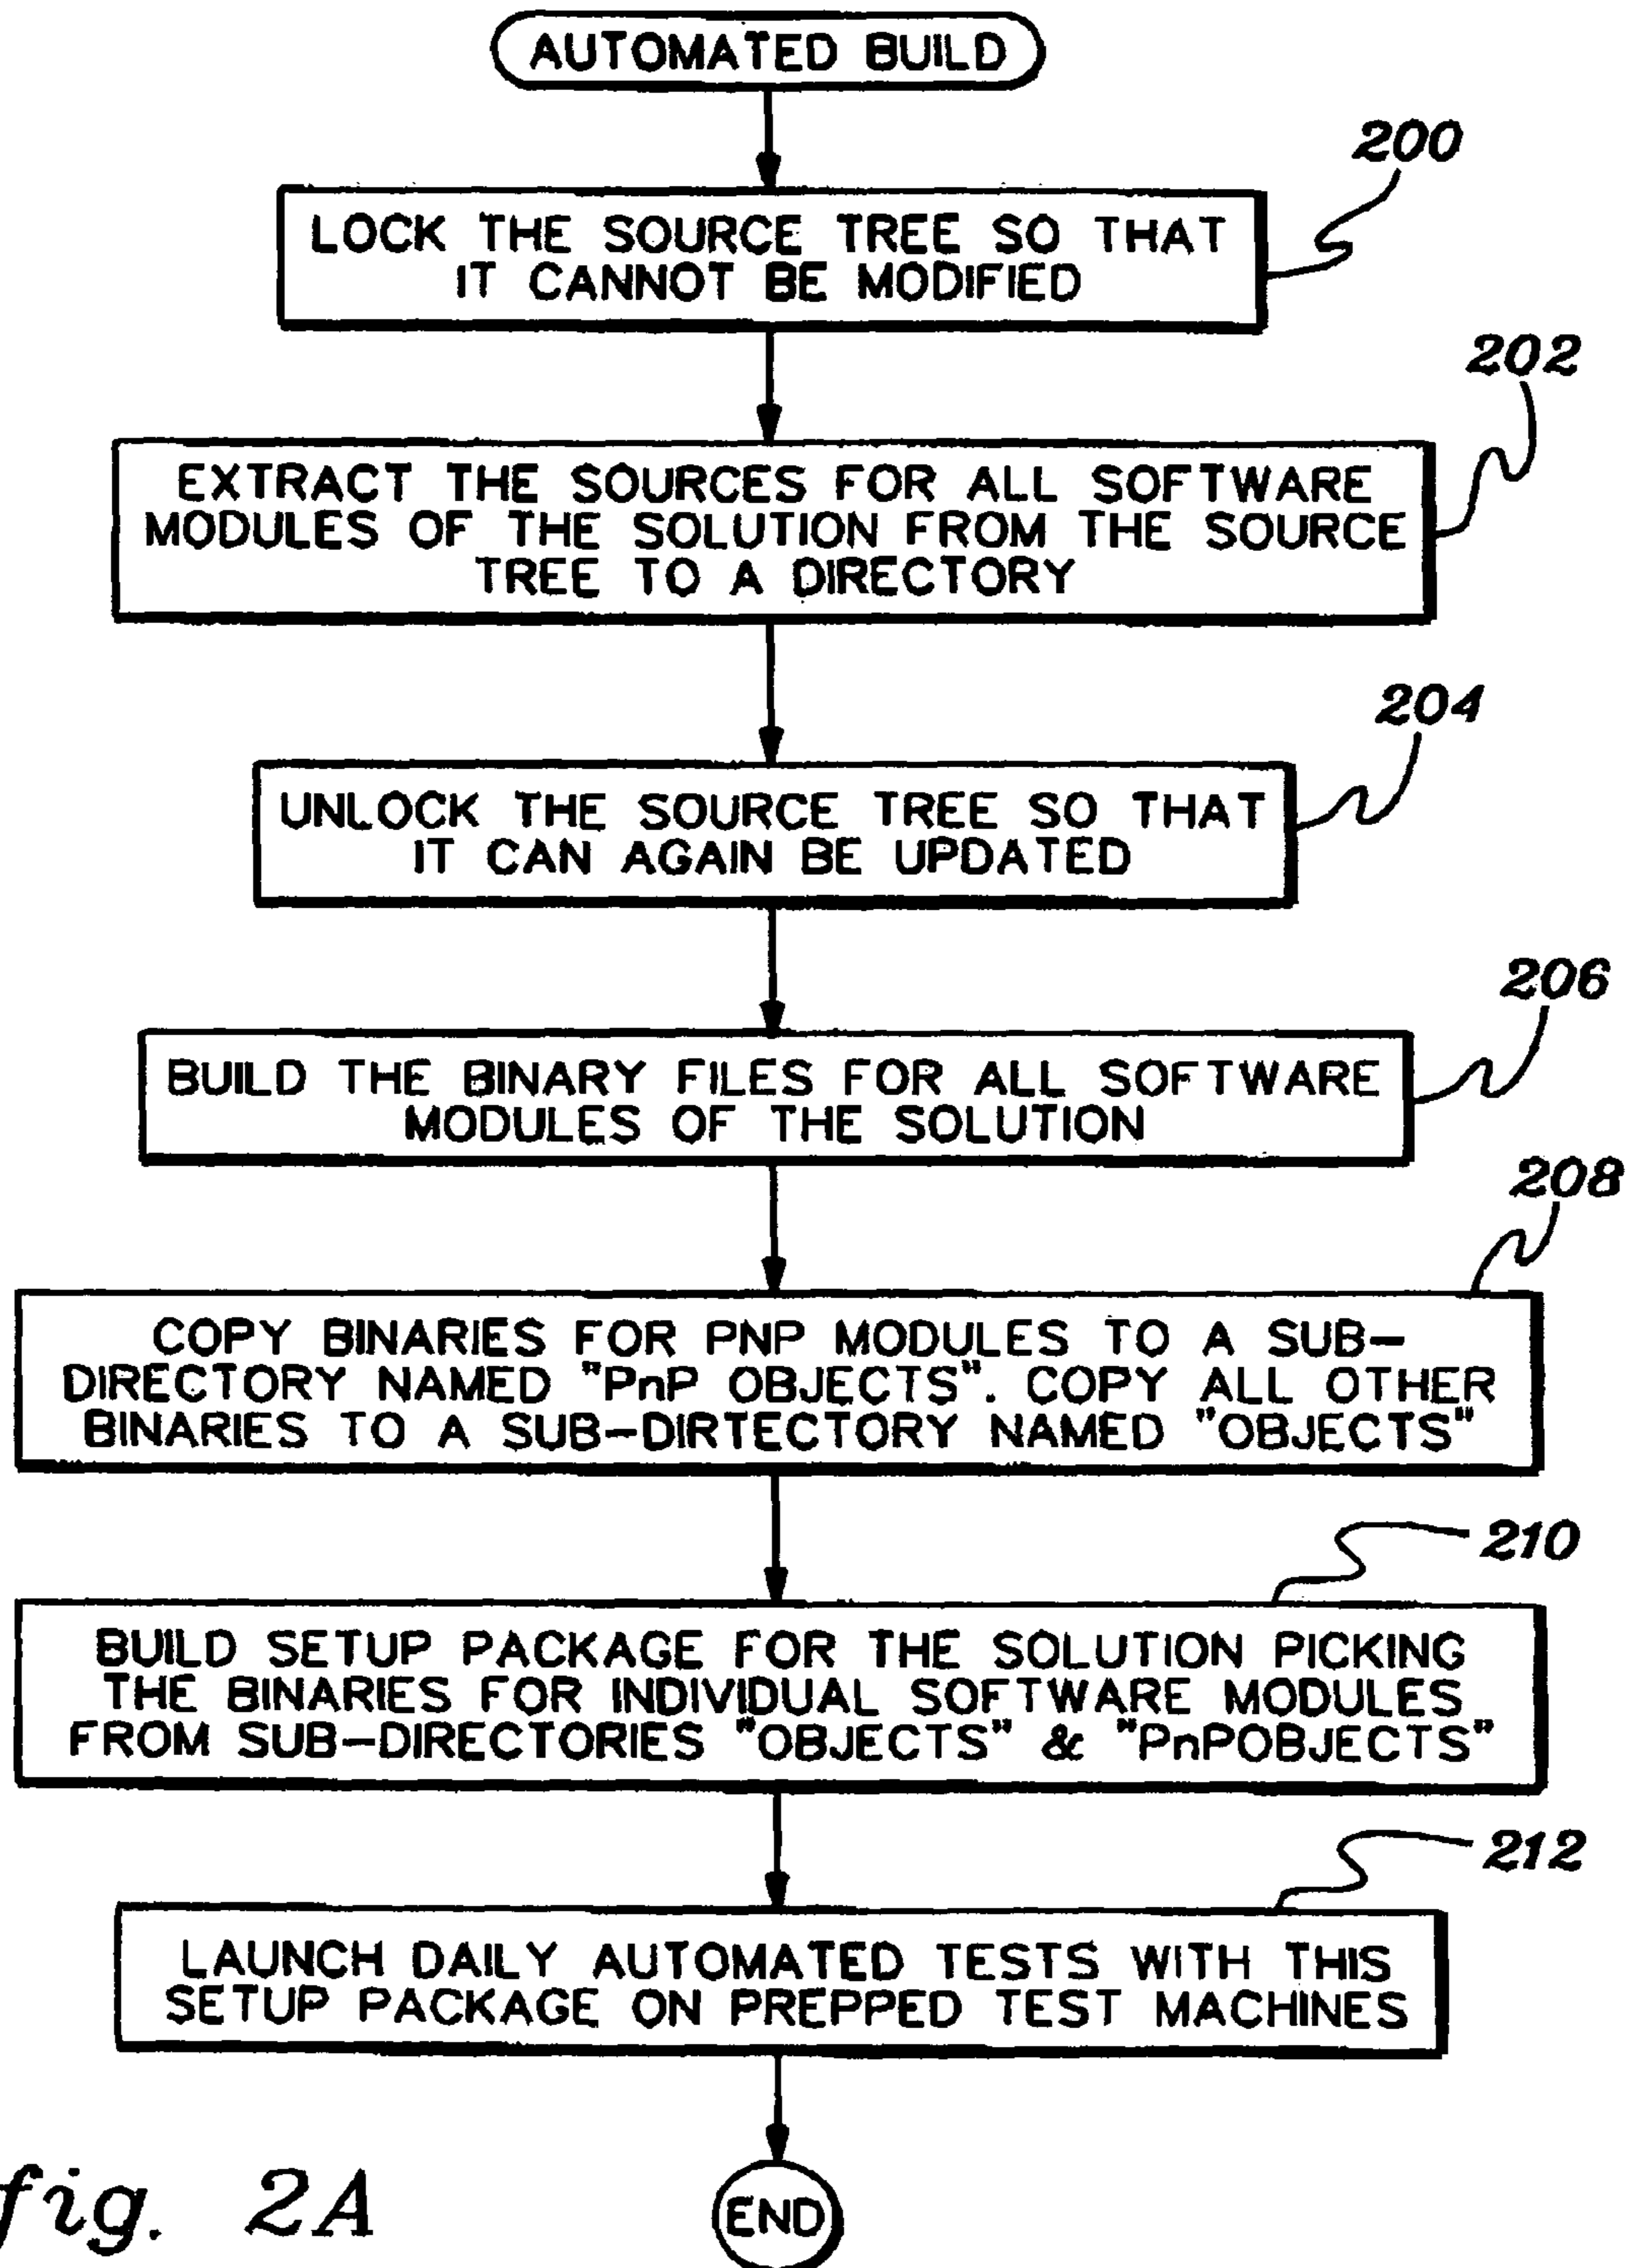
AUTOMATED BUILD

200

LOCK THE SOURCE TREE SO THAT IT CANNOT BE MODIFIED

202

EXTRACT THE SOURCES FOR ALL SOFTWARE MODULES OF THE SOLUTION FROM THE SOURCE TREE TO A DIRECTORY

204

UNLOCK THE SOURCE TREE SO THAT IT CAN AGAIN BE UPDATED

206

BUILD THE BINARY FILES FOR ALL SOFTWARE MODULES OF THE SOLUTION

208

COPY BINARIES FOR PNP MODULES TO A SUB-DIRECTORY NAMED "PnP OBJECTS". COPY ALL OTHER BINARIES TO A SUB-DIRTECTORY NAMED "OBJECTS"

210

BUILD SETUP PACKAGE FOR THE SOLUTION PICKING THE BINARIES FOR INDIVIDUAL SOFTWARE MODULES FROM SUB-DIRECTORIES "OBJECTS" & "PnPOBJECTS"

212

LAUNCH DAILY AUTOMATED TESTS WITH THIS SETUP PACKAGE ON PREPPED TEST MACHINES

fig. 2A

END